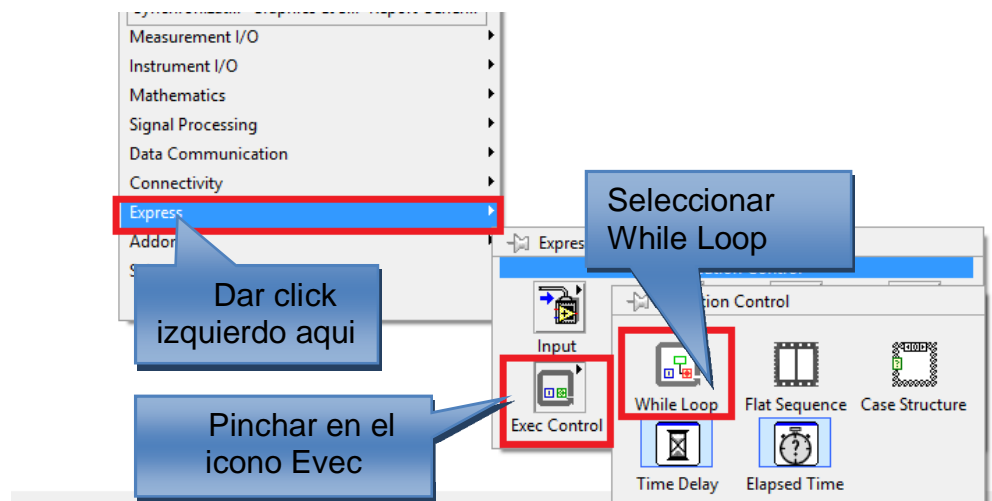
Measurement I/O
Instrument I/O
Mathematics
Signal Processing
Data Communication
Connectivity
Express
Addo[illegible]
S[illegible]

Dar click izquierdo aqui

Expres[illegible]

Seleccionar While Loop

Input
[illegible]tion Control
Exec Control
While Loop
Flat Sequence
Case Structure
Time Delay
Elapsed Time

Pinchar en el icono Evec